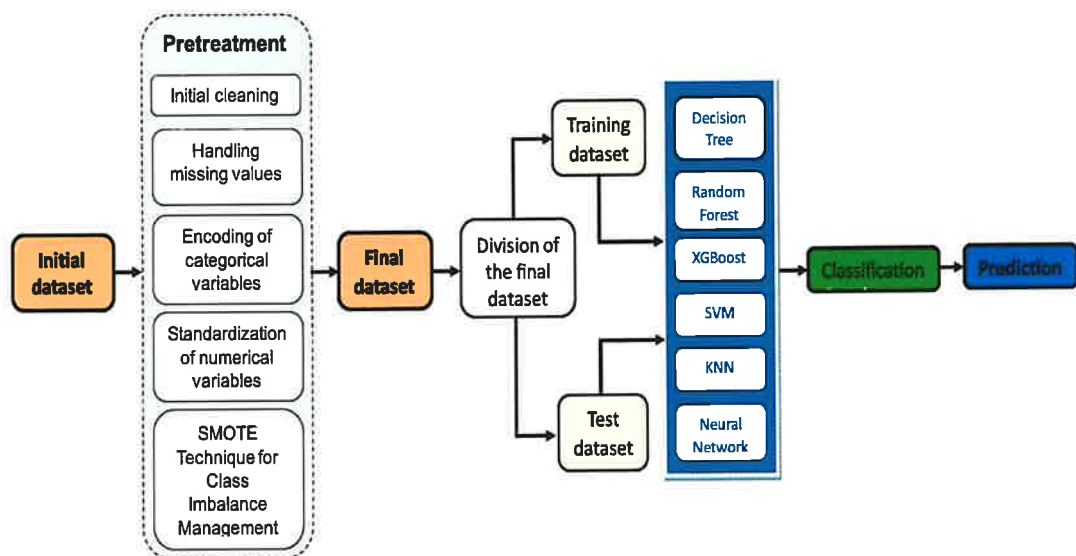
Initial dataset

Pretreatment

Initial cleaning

Handling missing values

Encoding of categorical variables

Standardization of numerical variables

SMOTE Technique for Class Imbalance Management

Final dataset

Division of the final dataset

Training dataset

Test dataset

Decision Tree

Random Forest

XGBoost

SVM

KNN

Neural Network

Classification

Prediction